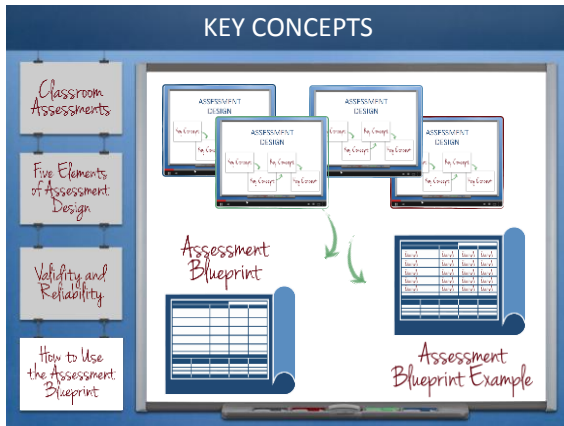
KEY CONCEPTS

Classroom Assessments

Five Elements of Assessment Design

Validity and Reliability

How to Use the Assessment Blueprint

ASSESSMENT DESIGN

Key Concept

Key Concept

Key Concept

ASSESSMENT DESIGN

Key Concept

Key Concept

Key Concept

ASSESSMENT DESIGN

Key Concept

Key Concept

Key Concept

Assessment Blueprint

Assessment Blueprint Example